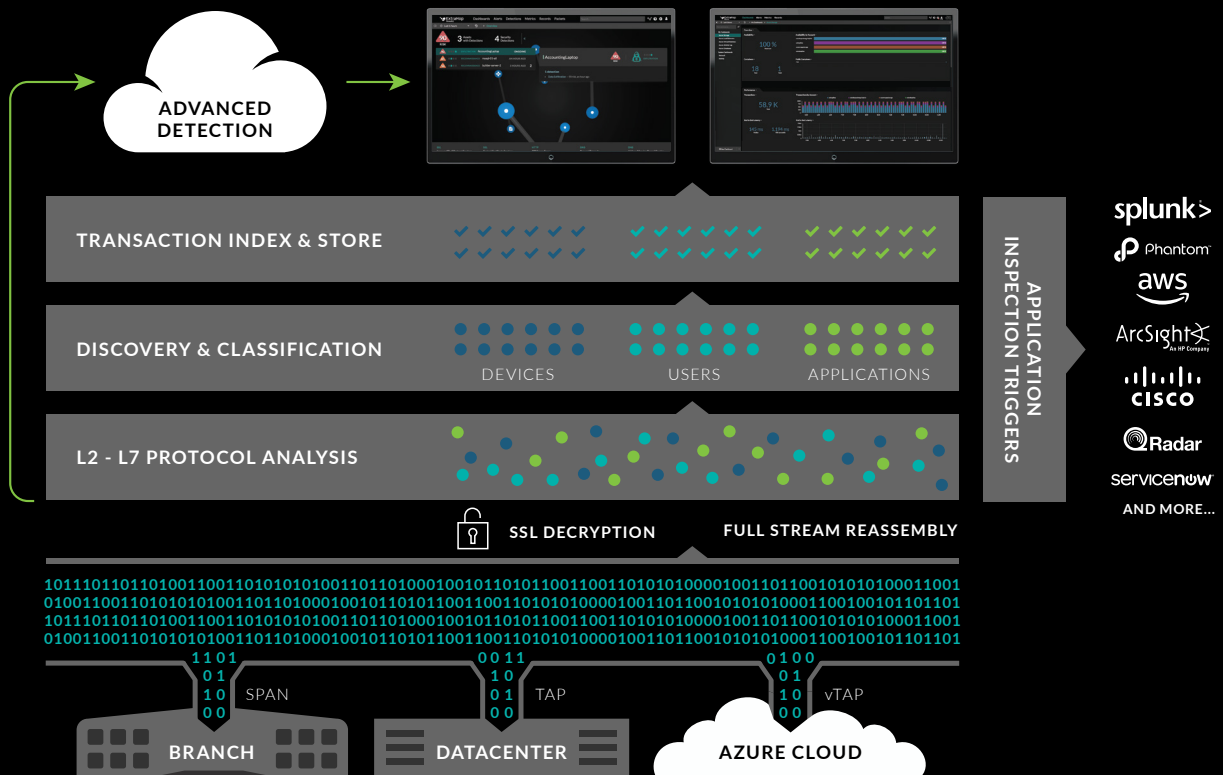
ADVANCED DETECTION

TRANSACTION INDEX & STORE

DISCOVERY & CLASSIFICATION

DEVICES

USERS

APPLICATIONS

L2 - L7 PROTOCOL ANALYSIS

SSL DECRYPTION

FULL STREAM REASSEMBLY

APPLICATION INSPECTION TRIGGERS

splunk>

Phantom

aws

ArcSight
An HP Company

cisco

QRadar

servicenow

AND MORE...

1011101101101001100110101010100110110100010010110101100110011010101000010011011001010101000110010100110011010101010011011010001001011010110011001101010100001001101100101010100011001001011011011011101101101001100110101010100110110100010010110101100110011010101000010011011001010101000110010100110011010101010011011010001001011010110011001101010100001001101100101010100011001001011011

1101
01
10
00

SPAN

0011
10
01
00

TAP

0100
01
10
00

vTAP

BRANCH

DATACENTER

AZURE CLOUD